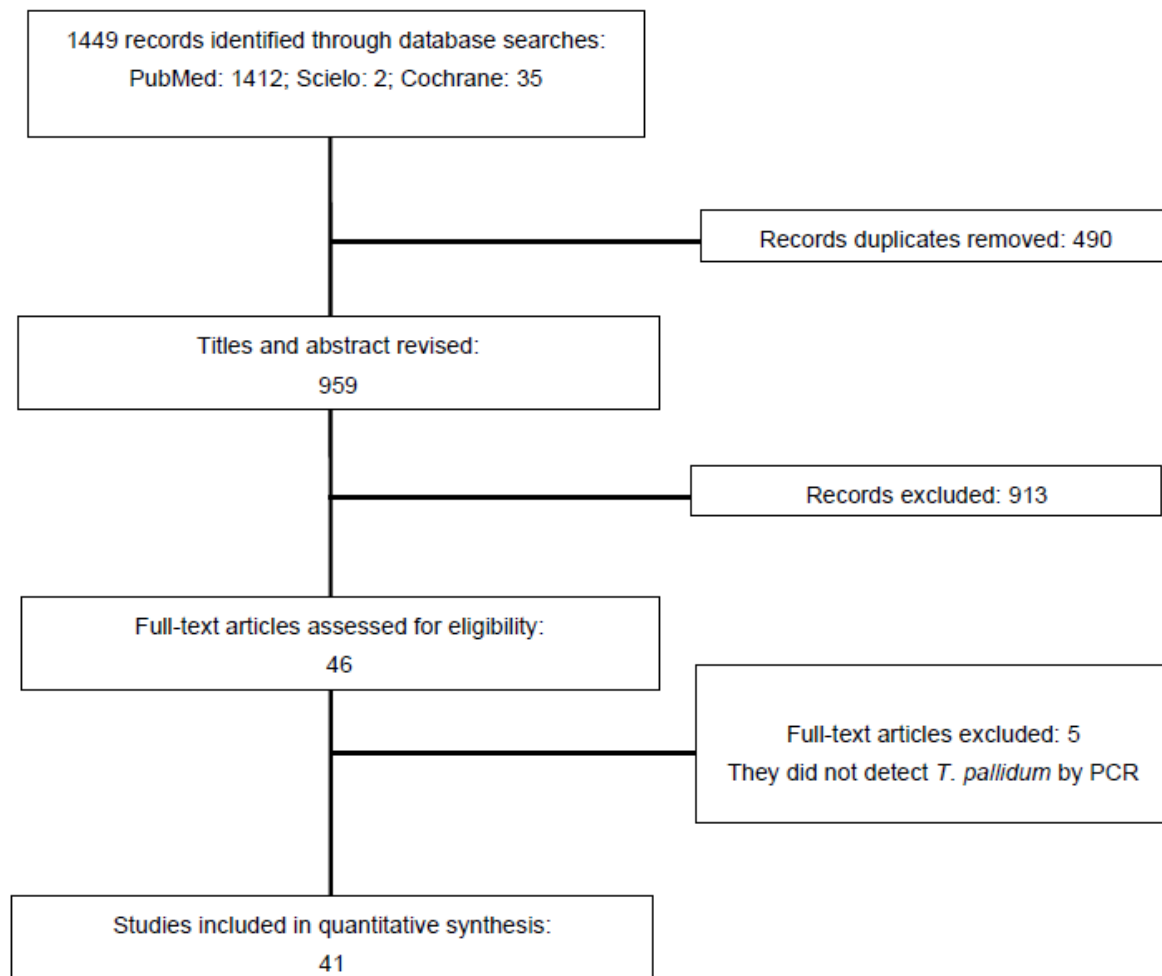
1449 records identified through database searches:
PubMed: 1412; Scielo: 2; Cochrane: 35

Records duplicates removed: 490

Titles and abstract revised:
959

Records excluded: 913

Full-text articles assessed for eligibility:
46

Full-text articles excluded: 5
They did not detect T. pallidum by PCR

Studies included in quantitative synthesis:
41